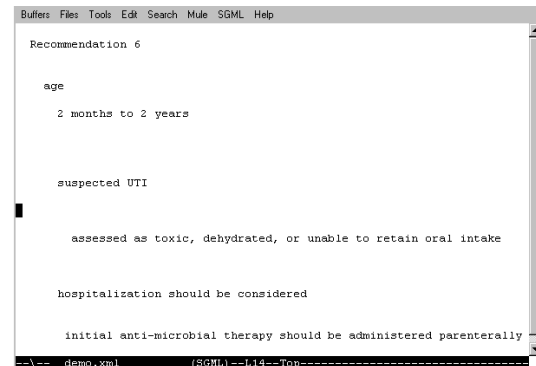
Buffers Files Tools Edit Search Mule SGML Help

Recommendation 6

age

2 months to 2 years

suspected UTI

assessed as toxic, dehydrated, or unable to retain oral intake

hospitalization should be considered

initial anti-microbial therapy should be administered parenterally

--\-- demo.xml (SGML)--L14--Top-----------------------------------